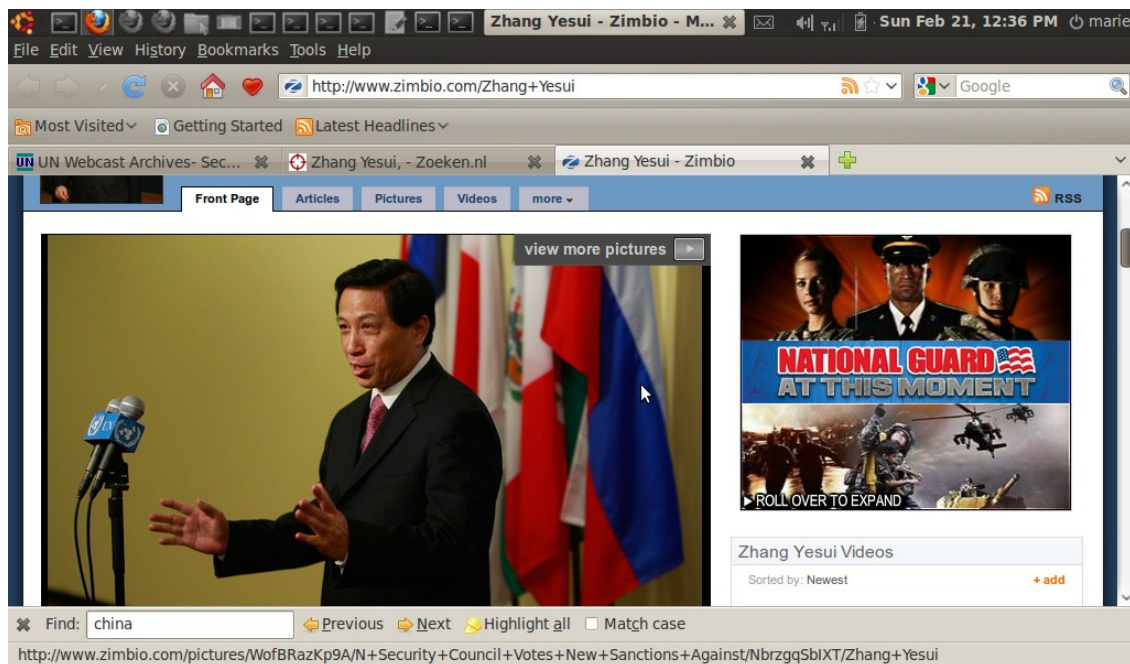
Zhang Yesui - Zimbio - M... Sun Feb 21, 12:36 PM marie

File Edit View History Bookmarks Tools Help

http://www.zimbio.com/Zhang+Yesui

Google

Most Visited Getting Started Latest Headlines

UN Webcast Archives- Sec... Zhang Yesui, - Zoeken.nl Zhang Yesui - Zimbio

Front Page Articles Pictures Videos more RSS

view more pictures

NATIONAL GUARD AT THIS MOMENT

ROLL OVER TO EXPAND

Zhang Yesui Videos

Sorted by: Newest + add

Find: china Previous Next Highlight all Match case

http://www.zimbio.com/pictures/WofBRazKp9A/N+Security+Council+Votes+New+Sanctions+Against/NbrzgqSbIXT/Zhang+Yesui